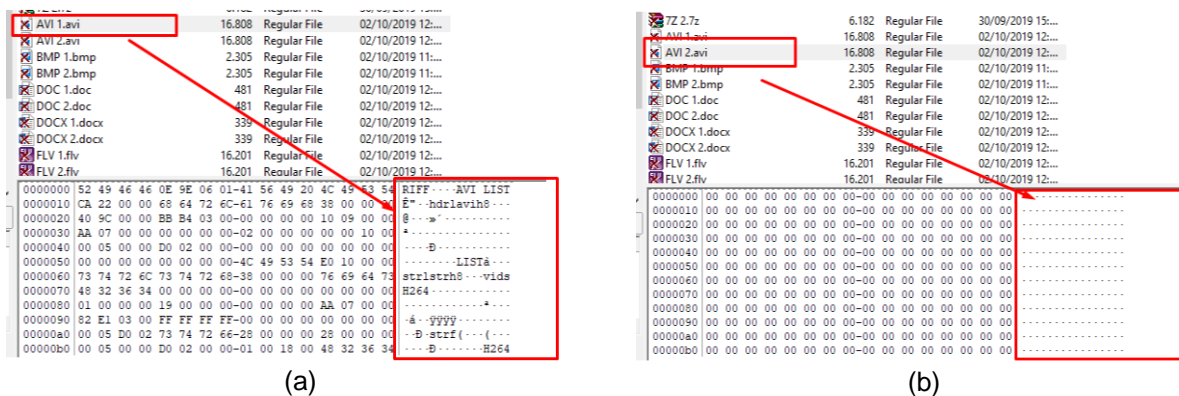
| | | | |
|---|---|---|---|
| AVI 1.avi | 16.808 | Regular File | 02/10/2019 12:... |
| AVI 2.avi | 16.808 | Regular File | 02/10/2019 12:... |
| BMP 1.bmp | 2.305 | Regular File | 02/10/2019 11:... |
| BMP 2.bmp | 2.305 | Regular File | 02/10/2019 11:... |
| DOC 1.doc | 481 | Regular File | 02/10/2019 12:... |
| DOC 2.doc | 481 | Regular File | 02/10/2019 12:... |
| DOCX 1.docx | 339 | Regular File | 02/10/2019 12:... |
| DOCX 2.docx | 339 | Regular File | 02/10/2019 12:... |
| FLV 1.flv | 16.201 | Regular File | 02/10/2019 12:... |
| FLV 2.flv | 16.201 | Regular File | 02/10/2019 12:... |

0000000 52 49 46 46 0E 9E 06 01-41 56 49 20 4C 49 53 54 RIFF····AVI LIST
0000010 CA 22 00 00 68 64 72 6C-61 76 69 68 38 00 00 00 Ê"··hdrlavih8···
0000020 40 9C 00 00 BB B4 03 00-00 00 00 00 10 09 00 00 @···»´··········
0000030 AA 07 00 00 00 00 00 00-02 00 00 00 00 10 00 00 ª···············
0000040 00 05 00 00 D0 02 00 00-00 00 00 00 00 00 00 00 ····Ð···········
0000050 00 00 00 00 00 00 00 00-4C 49 53 54 E0 10 00 00 ········LISTà···
0000060 73 74 72 6C 73 74 72 68-38 00 00 00 76 69 64 73 strlstrh8···vids
0000070 48 32 36 34 00 00 00 00-00 00 00 00 00 00 00 00 H264············
0000080 01 00 00 00 19 00 00 00-00 00 00 00 AA 07 00 00 ············ª···
0000090 82 E1 03 00 FF FF FF FF-00 00 00 00 00 00 00 00 ·á··ÿÿÿÿ········
00000a0 00 05 D0 02 73 74 72 66-28 00 00 00 28 00 00 00 ··Ð·strf(···(···
00000b0 00 05 00 00 D0 02 00 00-01 00 18 00 48 32 36 34 ····Ð·······H264

(a)

| | | | |
|---|---|---|---|
| 7Z 2.7z | 6.182 | Regular File | 30/09/2019 15:... |
| AVI 1.avi | 16.808 | Regular File | 02/10/2019 12:... |
| AVI 2.avi | 16.808 | Regular File | 02/10/2019 12:... |
| BMP 1.bmp | 2.305 | Regular File | 02/10/2019 11:... |
| BMP 2.bmp | 2.305 | Regular File | 02/10/2019 11:... |
| DOC 1.doc | 481 | Regular File | 02/10/2019 12:... |
| DOC 2.doc | 481 | Regular File | 02/10/2019 12:... |
| DOCX 1.docx | 339 | Regular File | 02/10/2019 12:... |
| DOCX 2.docx | 339 | Regular File | 02/10/2019 12:... |
| FLV 1.flv | 16.201 | Regular File | 02/10/2019 12:... |
| FLV 2.flv | 16.201 | Regular File | 02/10/2019 12:... |

0000000 00 00 00 00 00 00 00 00-00 00 00 00 00 00 00 00 ················
0000010 00 00 00 00 00 00 00 00-00 00 00 00 00 00 00 00 ················
0000020 00 00 00 00 00 00 00 00-00 00 00 00 00 00 00 00 ················
0000030 00 00 00 00 00 00 00 00-00 00 00 00 00 00 00 00 ················
0000040 00 00 00 00 00 00 00 00-00 00 00 00 00 00 00 00 ················
0000050 00 00 00 00 00 00 00 00-00 00 00 00 00 00 00 00 ················
0000060 00 00 00 00 00 00 00 00-00 00 00 00 00 00 00 00 ················
0000070 00 00 00 00 00 00 00 00-00 00 00 00 00 00 00 00 ················
0000080 00 00 00 00 00 00 00 00-00 00 00 00 00 00 00 00 ················
0000090 00 00 00 00 00 00 00 00-00 00 00 00 00 00 00 00 ················
00000a0 00 00 00 00 00 00 00 00-00 00 00 00 00 00 00 00 ················
00000b0 00 00 00 00 00 00 00 00-00 00 00 00 00 00 00 00 ················

(b)